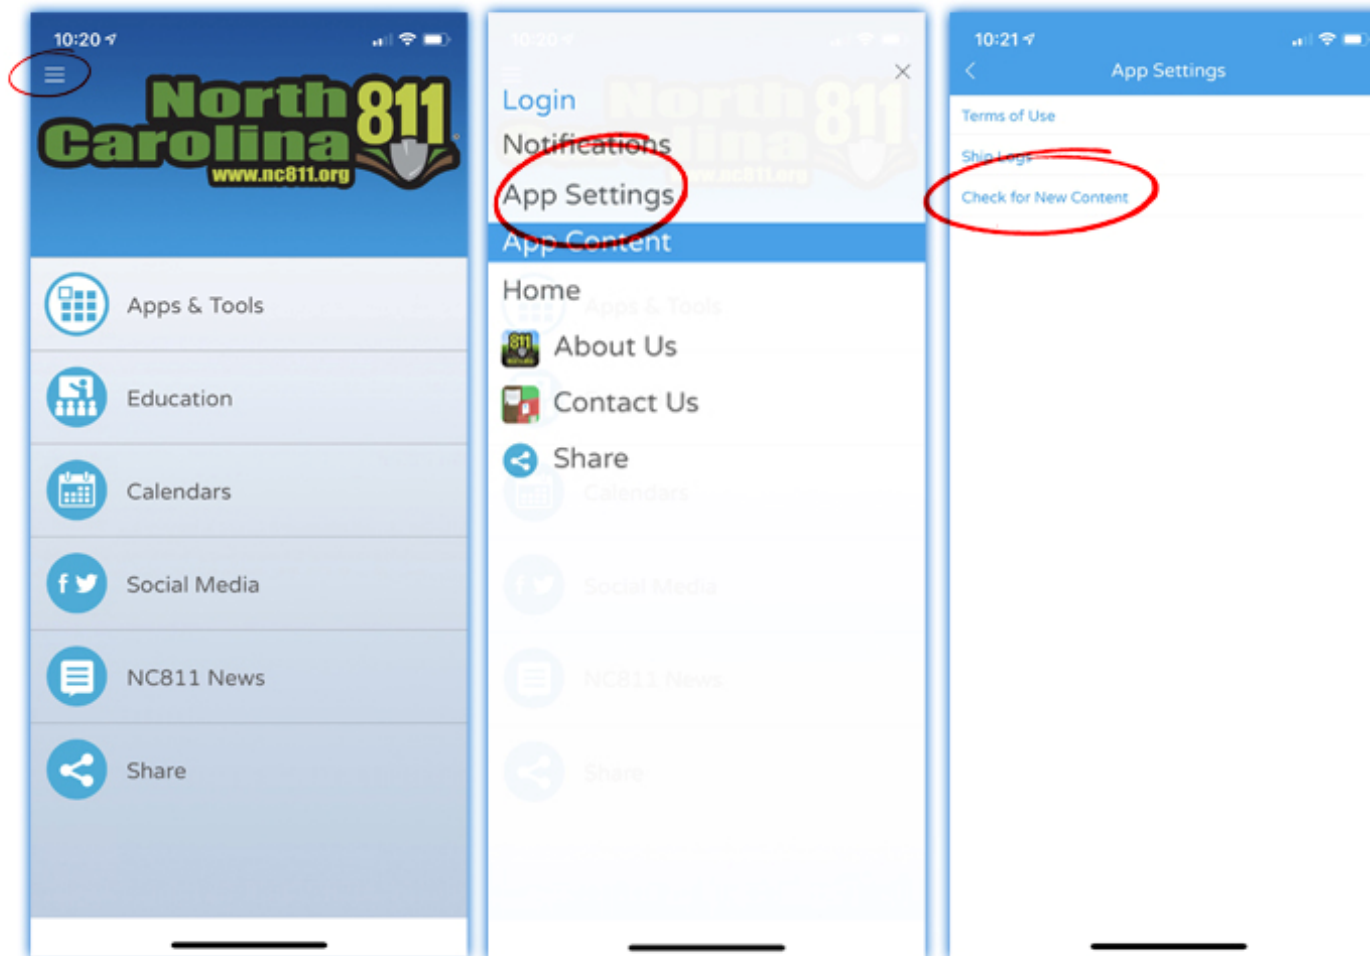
10:20

North Carolina 811
www.nc811.org

Apps & Tools

Education

Calendars

Social Media

NC811 News

Share

Login
Notifications
App Settings
App Content
Home
About Us
Contact Us
Share

10:21

App Settings

Terms of Use
Ship Logs
Check for New Content